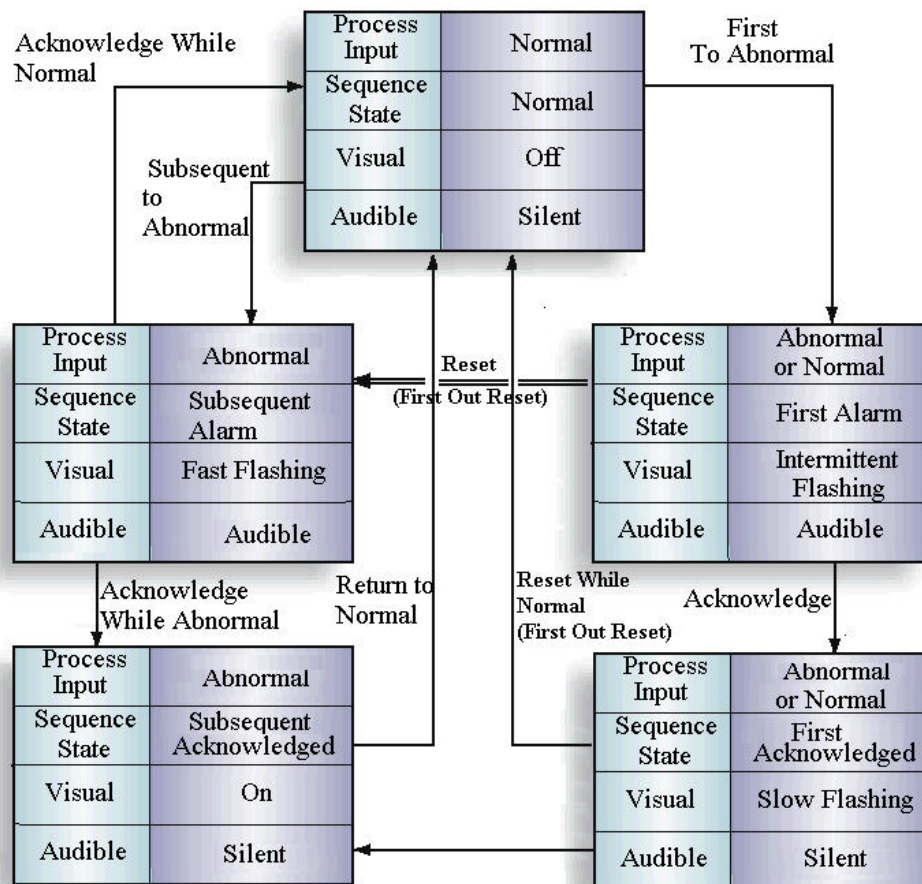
Acknowledge While Normal

| Process Input | Normal |
|---|---|
| Sequence State | Normal |
| Visual | Off |
| Audible | Silent |

First To Abnormal

Subsequent to Abnormal

| Process Input | Abnormal |
|---|---|
| Sequence State | Subsequent Alarm |
| Visual | Fast Flashing |
| Audible | Audible |

Reset (First Out Reset)

| Process Input | Abnormal or Normal |
|---|---|
| Sequence State | First Alarm |
| Visual | Intermittent Flashing |
| Audible | Audible |

Acknowledge While Abnormal

Return to Normal

Reset While Normal (First Out Reset)

Acknowledge

| Process Input | Abnormal |
|---|---|
| Sequence State | Subsequent Acknowledged |
| Visual | On |
| Audible | Silent |

| Process Input | Abnormal or Normal |
|---|---|
| Sequence State | First Acknowledged |
| Visual | Slow Flashing |
| Audible | Silent |